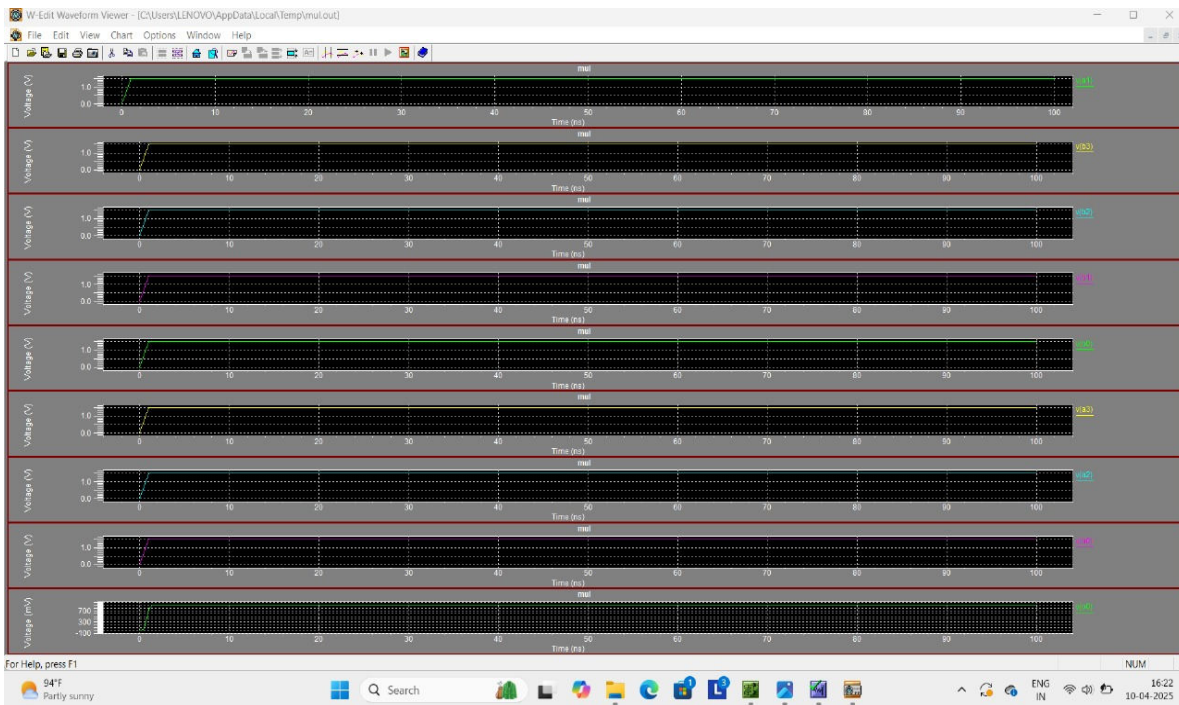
W-Edit Waveform Viewer - [C:\Users\LENOVO\AppData\Local\Temp\mul.out]

File Edit View Chart Options Window Help

mul
Voltage (V)
1.0
0.0
0 10 20 30 40 50 60 70 80 90 100
Time (ns)
v(a1)

mul
Voltage (V)
1.0
0.0
0 10 20 30 40 50 60 70 80 90 100
Time (ns)
v(b3)

mul
Voltage (V)
1.0
0.0
0 10 20 30 40 50 60 70 80 90 100
Time (ns)
v(b2)

mul
Voltage (V)
1.0
0.0
0 10 20 30 40 50 60 70 80 90 100
Time (ns)
v(b1)

mul
Voltage (V)
1.0
0.0
0 10 20 30 40 50 60 70 80 90 100
Time (ns)
v(a4)

mul
Voltage (V)
1.0
0.0
0 10 20 30 40 50 60 70 80 90 100
Time (ns)
v(a3)

mul
Voltage (V)
1.0
0.0
0 10 20 30 40 50 60 70 80 90 100
Time (ns)
v(a2)

mul
Voltage (V)
1.0
0.0
0 10 20 30 40 50 60 70 80 90 100
Time (ns)
v(b0)

mul
Voltage (mV)
700
300
-100
0 10 20 30 40 50 60 70 80 90 100
Time (ns)
v(a0)

For Help, press F1
NUM

94°F
Partly sunny
Search
ENG
IN
16:22
10-04-2025